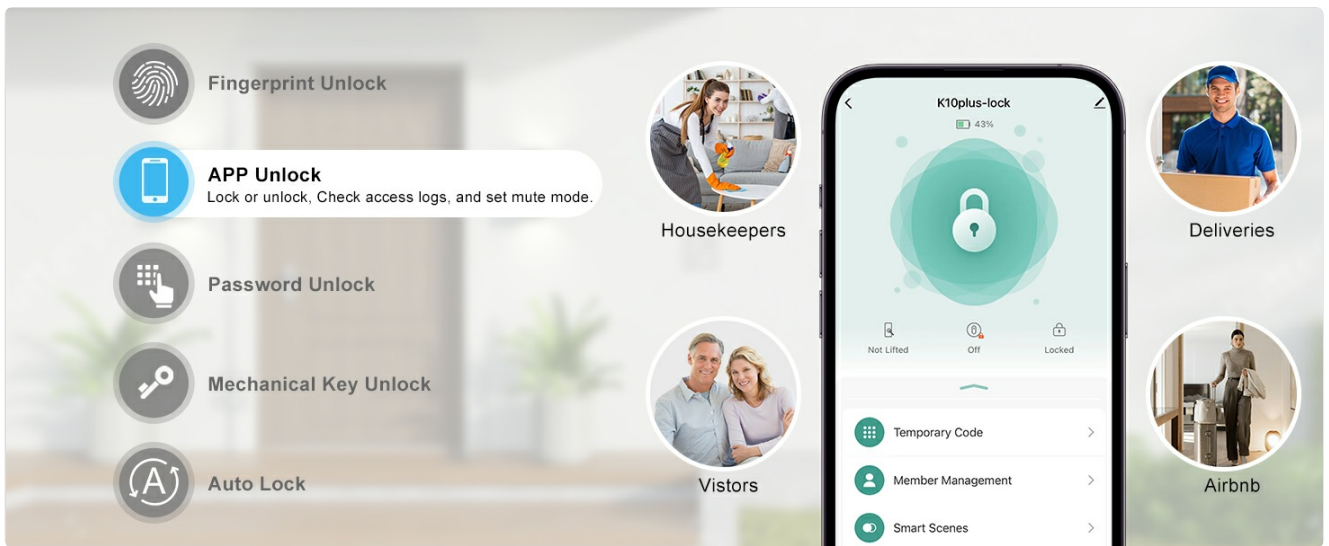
Fingerprint Unlock

APP Unlock
Lock or unlock, Check access logs, and set mute mode.

Password Unlock

Mechanical Key Unlock

Auto Lock

Housekeepers

Vistors

K10plus-lock
43%

Not Lifted
Off
Locked

Temporary Code
Member Management
Smart Scenes

Deliveries

Airbnb